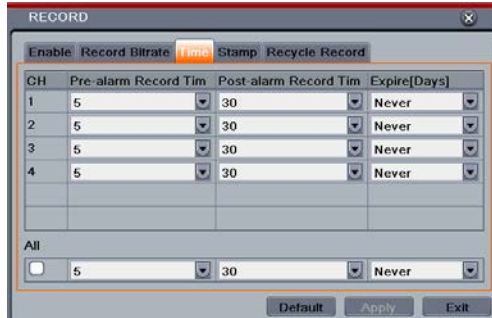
RECORD

Enable Record Bitrate Time Stamp Recycle Record

| CH | Pre-alarm Record Tim | Post-alarm Record Tim | Expire[Days] |
|---|---|---|---|
| 1 | 5 | 30 | Never |
| 2 | 5 | 30 | Never |
| 3 | 5 | 30 | Never |
| 4 | 5 | 30 | Never |
| | | | |
| | | | |

All

| | 5 | 30 | Never |

Default Apply Exit